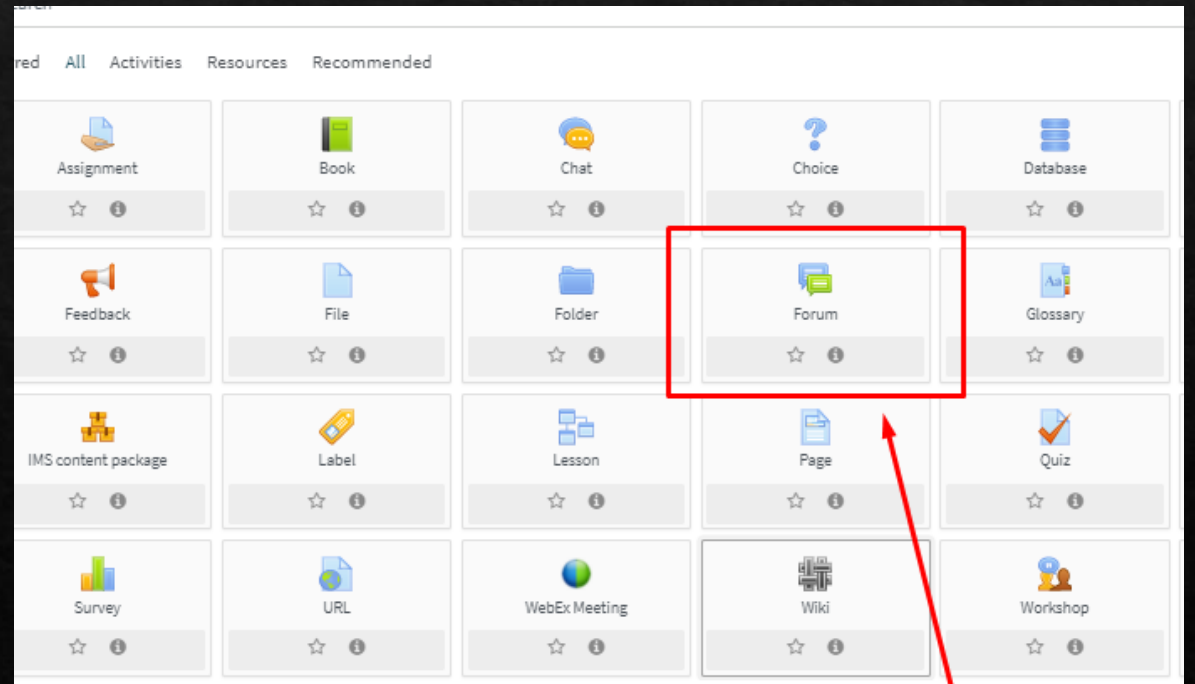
earch

red All Activities Resources Recommended

Assignment

Book

Chat

Choice

Database

Feedback

File

Folder

Forum

Glossary

IMS content package

Label

Lesson

Page

Quiz

Survey

URL

WebEx Meeting

Wiki

Workshop